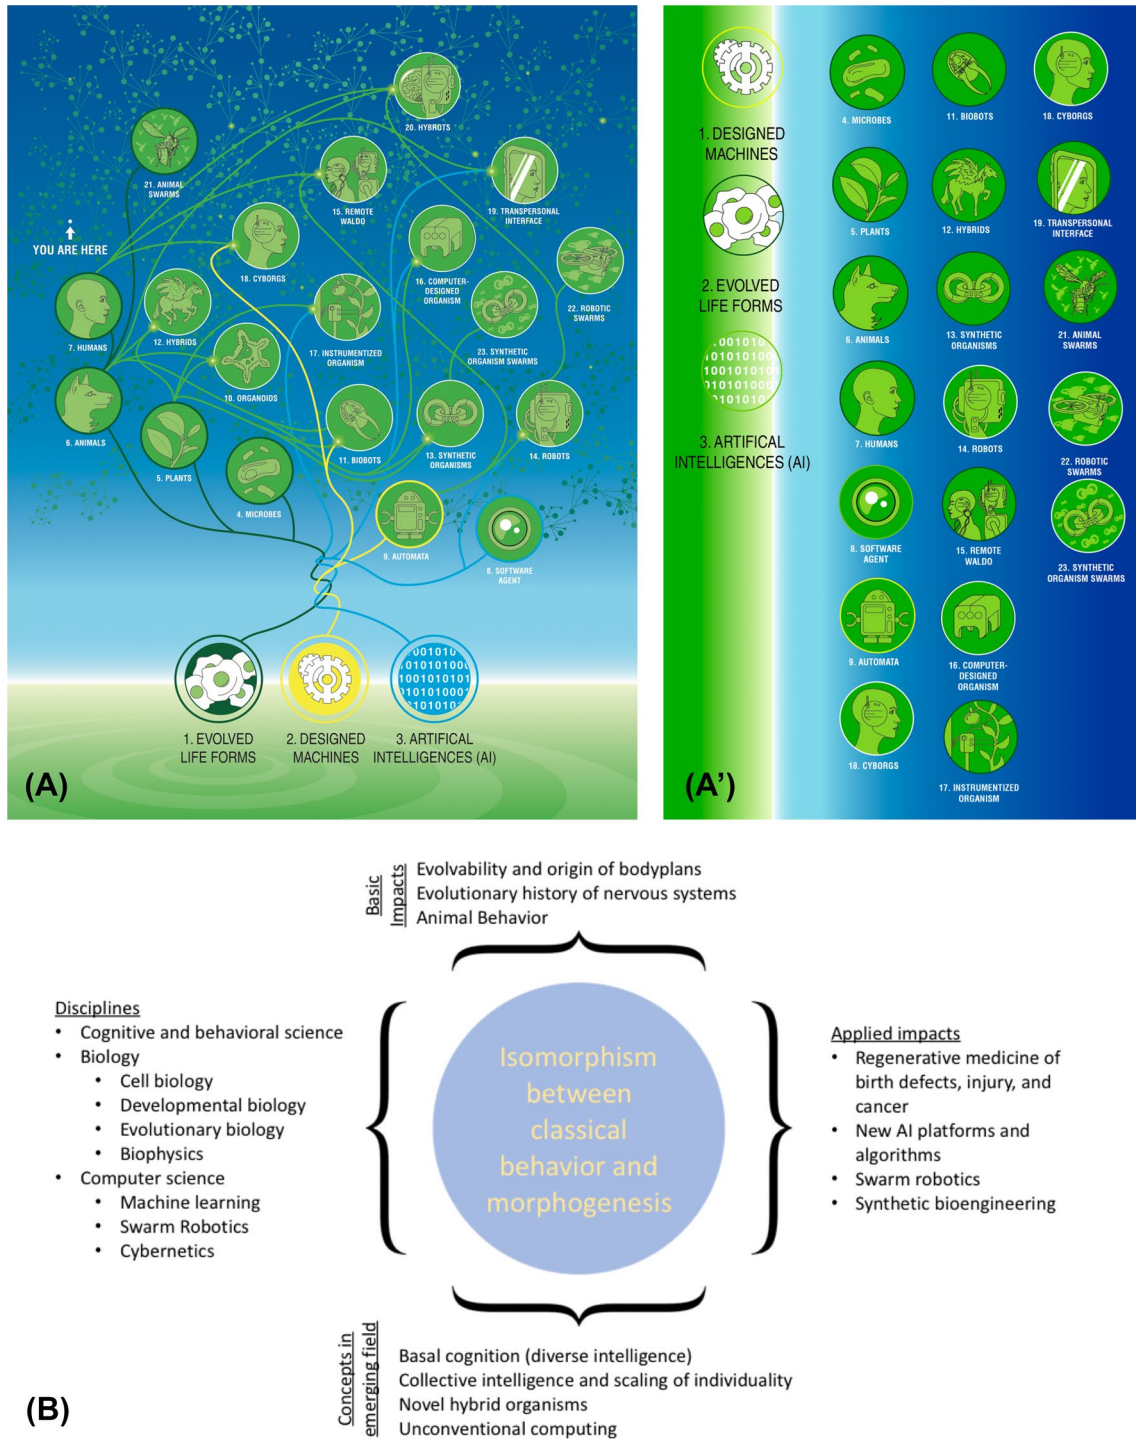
20. HYBROTS

21. ANIMAL SWARMS

15. REMOTE WALDO

19. TRANSPERSONAL INTERFACE

YOU ARE HERE

18. CYBORGS

16. COMPUTER-DESIGNED ORGANISM

22. ROBOTIC SWARMS

7. HUMANS

12. HYBRIDS

17. INSTRUMENTIZED ORGANISM

23. SYNTHETIC ORGANISM SWARMS

10. ORGANOIDS

6. ANIMALS

5. PLANTS

11. BIOBOTS

13. SYNTHETIC ORGANISMS

14. ROBOTS

4. MICROBES

9. AUTOMATA

8. SOFTWARE AGENT

1. EVOLVED LIFE FORMS

2. DESIGNED MACHINES

3. ARTIFICAL INTELLIGENCES (AI)

(A)

1. DESIGNED MACHINES

2. EVOLVED LIFE FORMS

3. ARTIFICAL INTELLIGENCES (AI)

4. MICROBES

11. BIOBOTS

18. CYBORGS

5. PLANTS

12. HYBRIDS

19. TRANSPERSONAL INTERFACE

6. ANIMALS

13. SYNTHETIC ORGANISMS

21. ANIMAL SWARMS

7. HUMANS

14. ROBOTS

22. ROBOTIC SWARMS

8. SOFTWARE AGENT

15. REMOTE WALDO

23. SYNTHETIC ORGANISM SWARMS

9. AUTOMATA

16. COMPUTER-DESIGNED ORGANISM

18. CYBORGS

17. INSTRUMENTIZED ORGANISM

(A’)

Basic Impacts
Evolvability and origin of bodyplans
Evolutionary history of nervous systems
Animal Behavior

Disciplines
• Cognitive and behavioral science
• Biology
  • Cell biology
  • Developmental biology
  • Evolutionary biology
  • Biophysics
• Computer science
  • Machine learning
  • Swarm Robotics
  • Cybernetics

Isomorphism between classical behavior and morphogenesis

Applied impacts
• Regenerative medicine of birth defects, injury, and cancer
• New AI platforms and algorithms
• Swarm robotics
• Synthetic bioengineering

Concepts in emerging field
Basal cognition (diverse intelligence)
Collective intelligence and scaling of individuality
Novel hybrid organisms
Unconventional computing

(B)